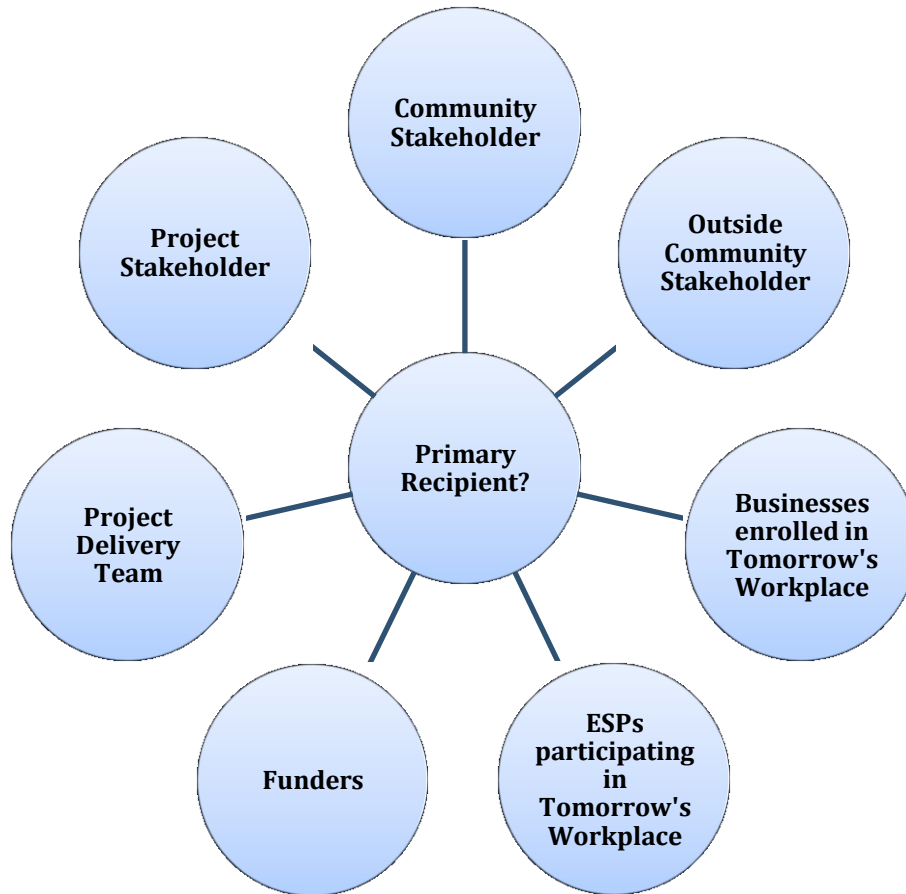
Community Stakeholder

Project Stakeholder

Outside Community Stakeholder

Primary Recipient?

Project Delivery Team

Businesses enrolled in Tomorrow's Workplace

Funders

ESPs participating in Tomorrow's Workplace